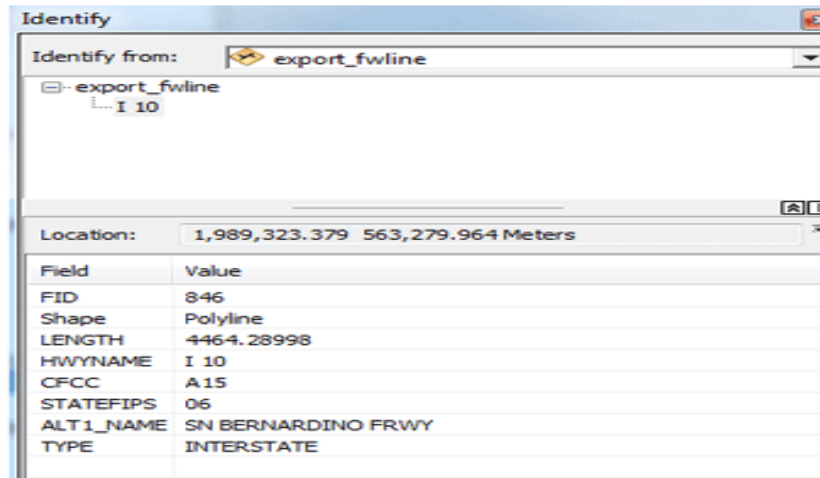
Identify

Identify from: export_fwline

export_fwline
I 10

Location: 1,989,323.379 563,279.964 Meters

| Field | Value |
|---|---|
| FID | 846 |
| Shape | Polyline |
| LENGTH | 4464.28998 |
| HWYNAME | I 10 |
| CFCC | A15 |
| STATEFIPS | 06 |
| ALT1_NAME | SN BERNARDINO FRWY |
| TYPE | INTERSTATE |